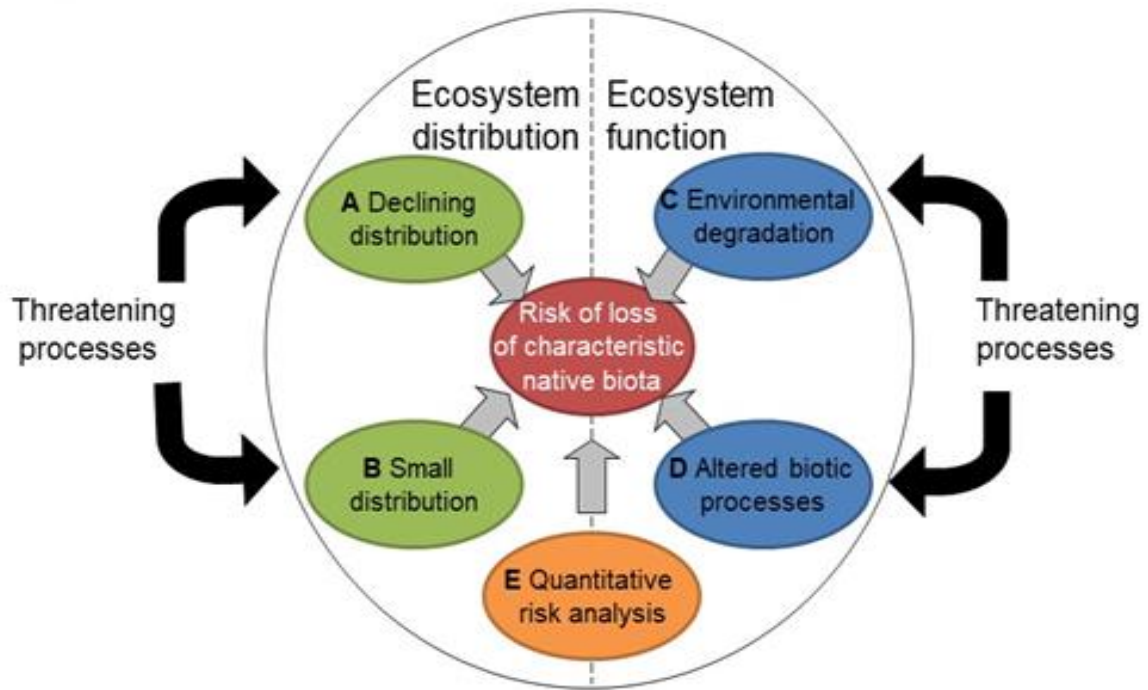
Ecosystem distribution

Ecosystem function

Threatening processes

A Declining distribution

C Environmental degradation

Threatening processes

Risk of loss of characteristic native biota

B Small distribution

D Altered biotic processes

E Quantitative risk analysis